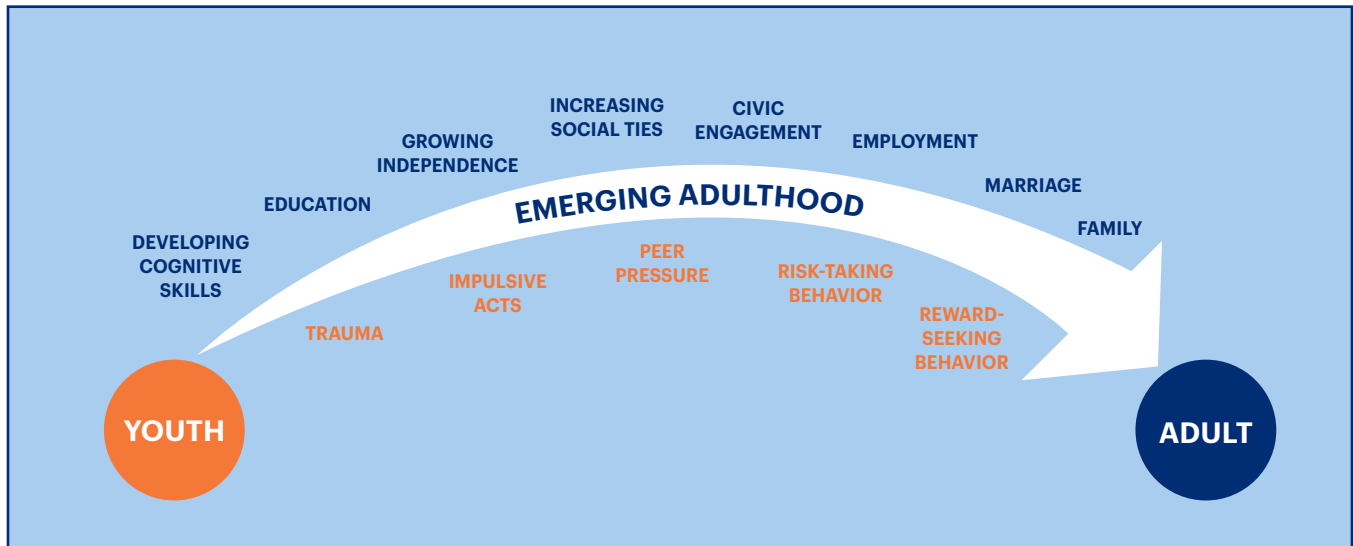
DEVELOPING COGNITIVE SKILLS

EDUCATION

GROWING INDEPENDENCE

INCREASING SOCIAL TIES

CIVIC ENGAGEMENT

EMPLOYMENT

MARRIAGE

FAMILY

EMERGING ADULTHOOD

TRAUMA

IMPULSIVE ACTS

PEER PRESSURE

RISK-TAKING BEHAVIOR

REWARD-SEEKING BEHAVIOR

YOUTH

ADULT